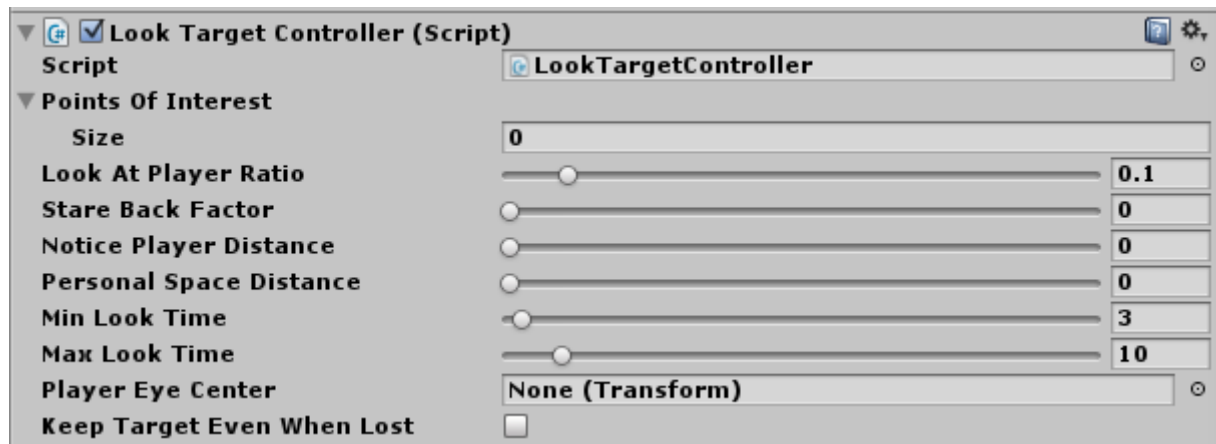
Look Target Controller (Script)

| | |
|---|---|
| Script | LookTargetController |
| Points Of Interest | |
| Size | 0 |
| Look At Player Ratio | 0.1 |
| Stare Back Factor | 0 |
| Notice Player Distance | 0 |
| Personal Space Distance | 0 |
| Min Look Time | 3 |
| Max Look Time | 10 |
| Player Eye Center | None (Transform) |
| Keep Target Even When Lost | |